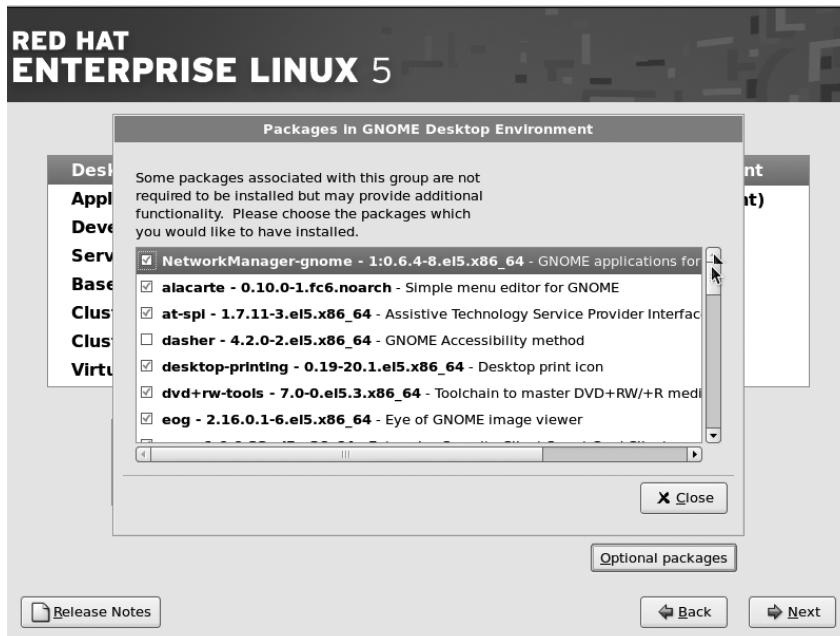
RED HAT
ENTERPRISE LINUX 5

Packages in GNOME Desktop Environment

Desk
Appl
Deve
Serv
Base
Clust
Clust
Virtu

nt
nt)

Some packages associated with this group are not required to be installed but may provide additional functionality. Please choose the packages which you would like to have installed.

☑ NetworkManager-gnome - 1:0.6.4-8.el5.x86_64 - GNOME applications for
☑ alacarte - 0.10.0-1.fc6.noarch - Simple menu editor for GNOME
☑ at-spi - 1.7.11-3.el5.x86_64 - Assistive Technology Service Provider Interfac
☐ dasher - 4.2.0-2.el5.x86_64 - GNOME Accessibility method
☑ desktop-printing - 0.19-20.1.el5.x86_64 - Desktop print icon
☑ dvd+rw-tools - 7.0-0.el5.3.x86_64 - Toolchain to master DVD+RW/+R medi
☑ eog - 2.16.0.1-6.el5.x86_64 - Eye of GNOME image viewer
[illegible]

Close

Optional packages

Release Notes

Back

Next